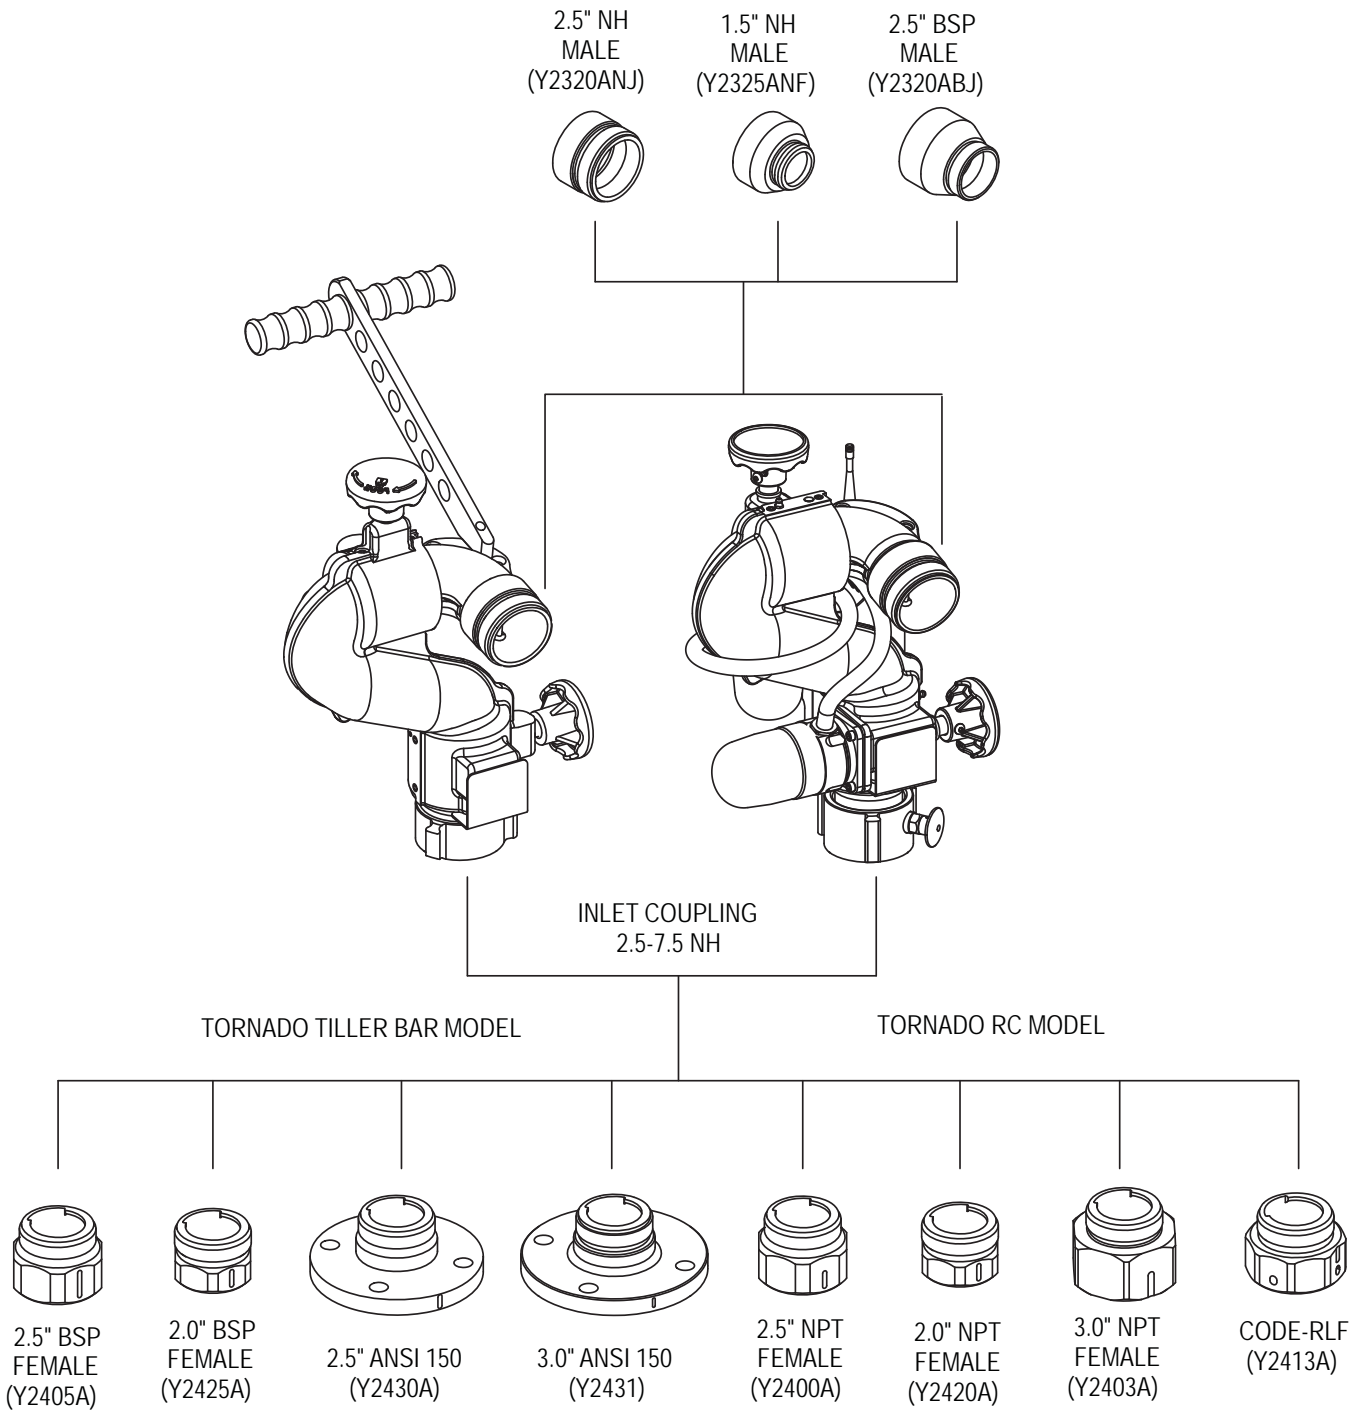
2.5" NH
MALE
(Y2320ANJ)

1.5" NH
MALE
(Y2325ANF)

2.5" BSP
MALE
(Y2320ABJ)

INLET COUPLING
2.5-7.5 NH

TORNADO TILLER BAR MODEL

TORNADO RC MODEL

2.5" BSP
FEMALE
(Y2405A)

2.0" BSP
FEMALE
(Y2425A)

2.5" ANSI 150
(Y2430A)

3.0" ANSI 150
(Y2431)

2.5" NPT
FEMALE
(Y2400A)

2.0" NPT
FEMALE
(Y2420A)

3.0" NPT
FEMALE
(Y2403A)

CODE-RLF
(Y2413A)